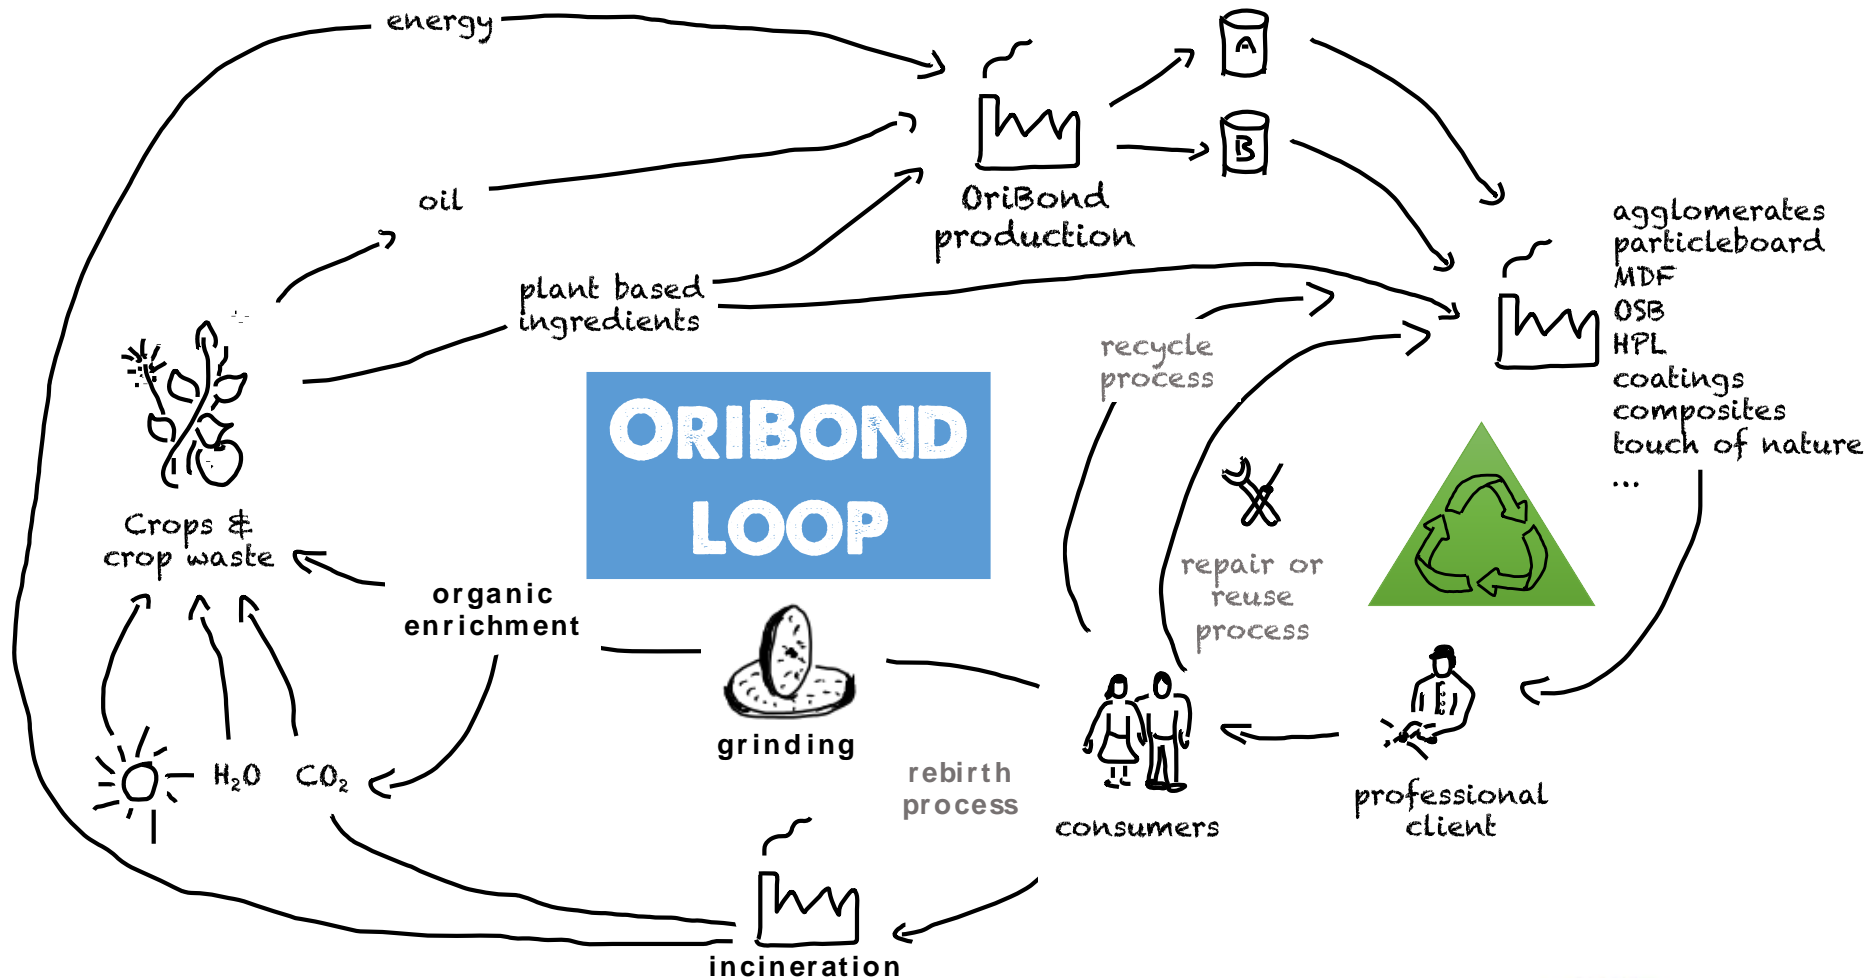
energy

A

B

OriBond production

oil

plant based ingredients

agglomerates
particleboard
MDF
OSB
HPL
coatings
composites
touch of nature
...

recycle process

ORIBOND LOOP

Crops & crop waste

repair or reuse process

organic enrichment

$H_2O$ $CO_2$

grinding

rebirth process

consumers

professional client

incineration